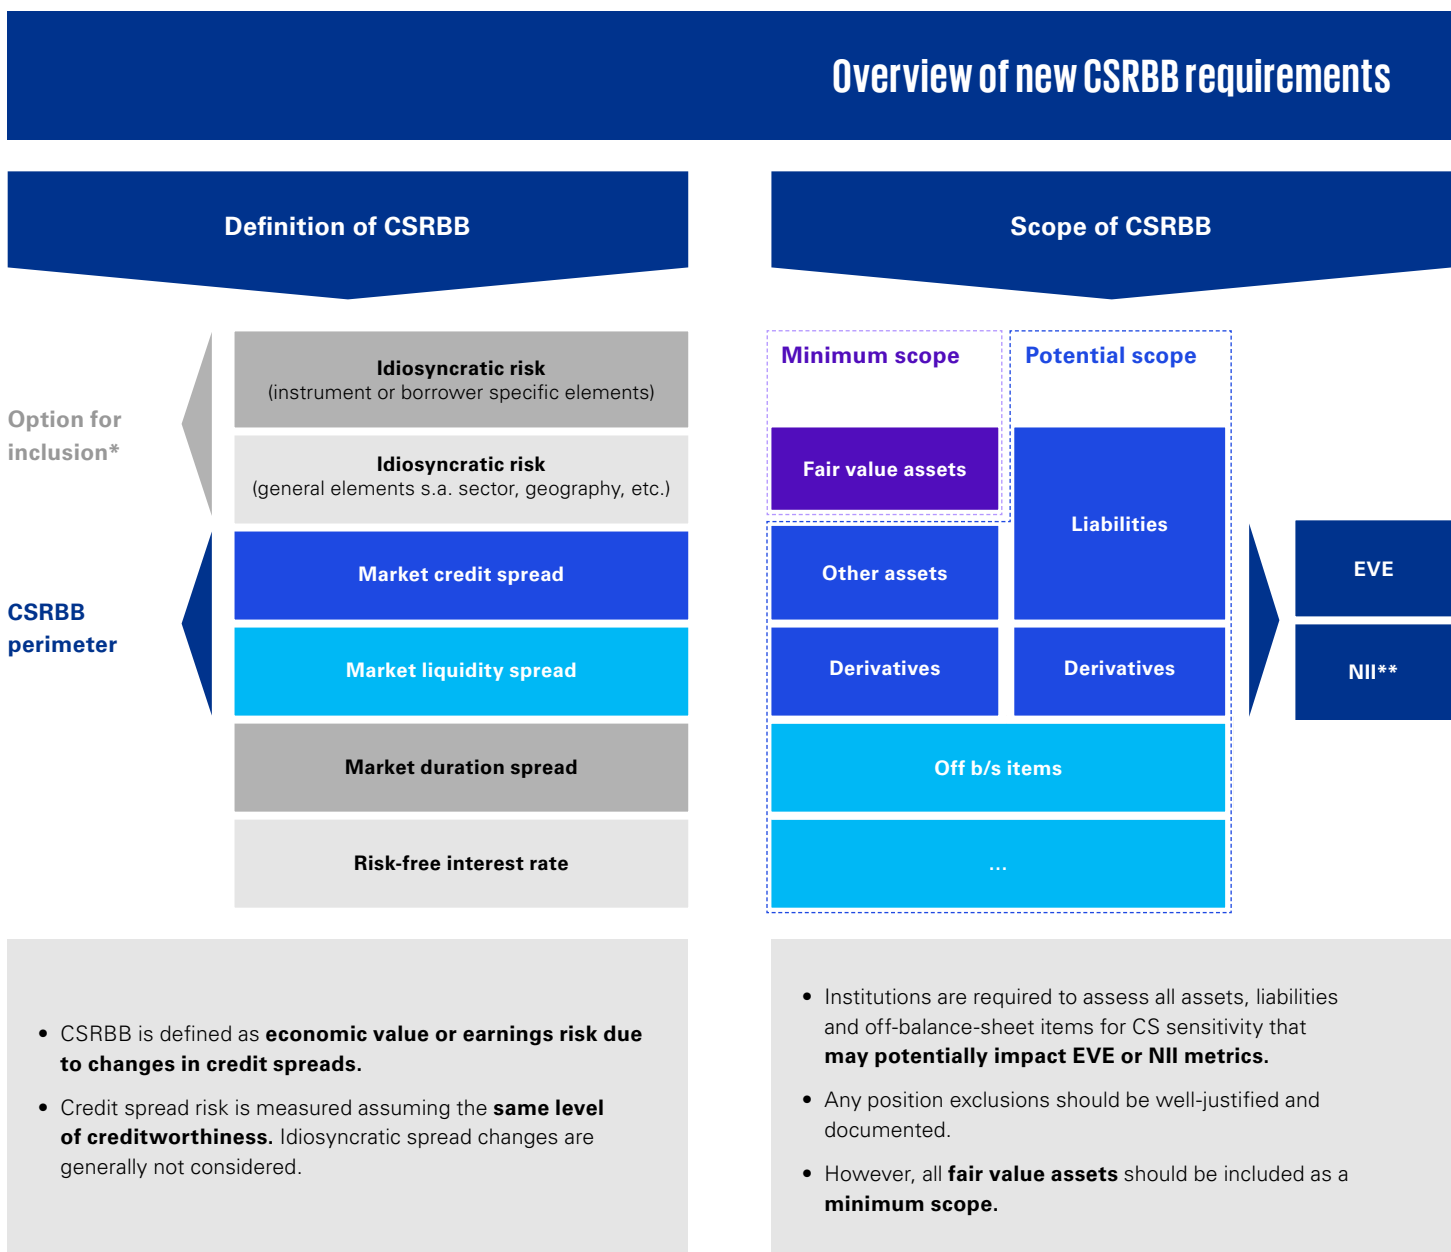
Overview of new CSRBB requirements

Definition of CSRBB

Scope of CSRBB

Option for inclusion*

Idiosyncratic risk
(instrument or borrower specific elements)

Idiosyncratic risk
(general elements s.a. sector, geography, etc.)

CSRBB perimeter

Market credit spread

Market liquidity spread

Market duration spread

Risk-free interest rate

Minimum scope

Potential scope

Fair value assets

Liabilities

Other assets

Derivatives

Derivatives

Off b/s items

...

EVE

NII**

• CSRBB is defined as **economic value or earnings risk due to changes in credit spreads.**

• Credit spread risk is measured assuming the **same level of creditworthiness.** Idiosyncratic spread changes are generally not considered.

• Institutions are required to assess all assets, liabilities and off-balance-sheet items for CS sensitivity that **may potentially impact EVE or NII metrics.**

• Any position exclusions should be well-justified and documented.

• However, all **fair value assets** should be included as a **minimum scope.**